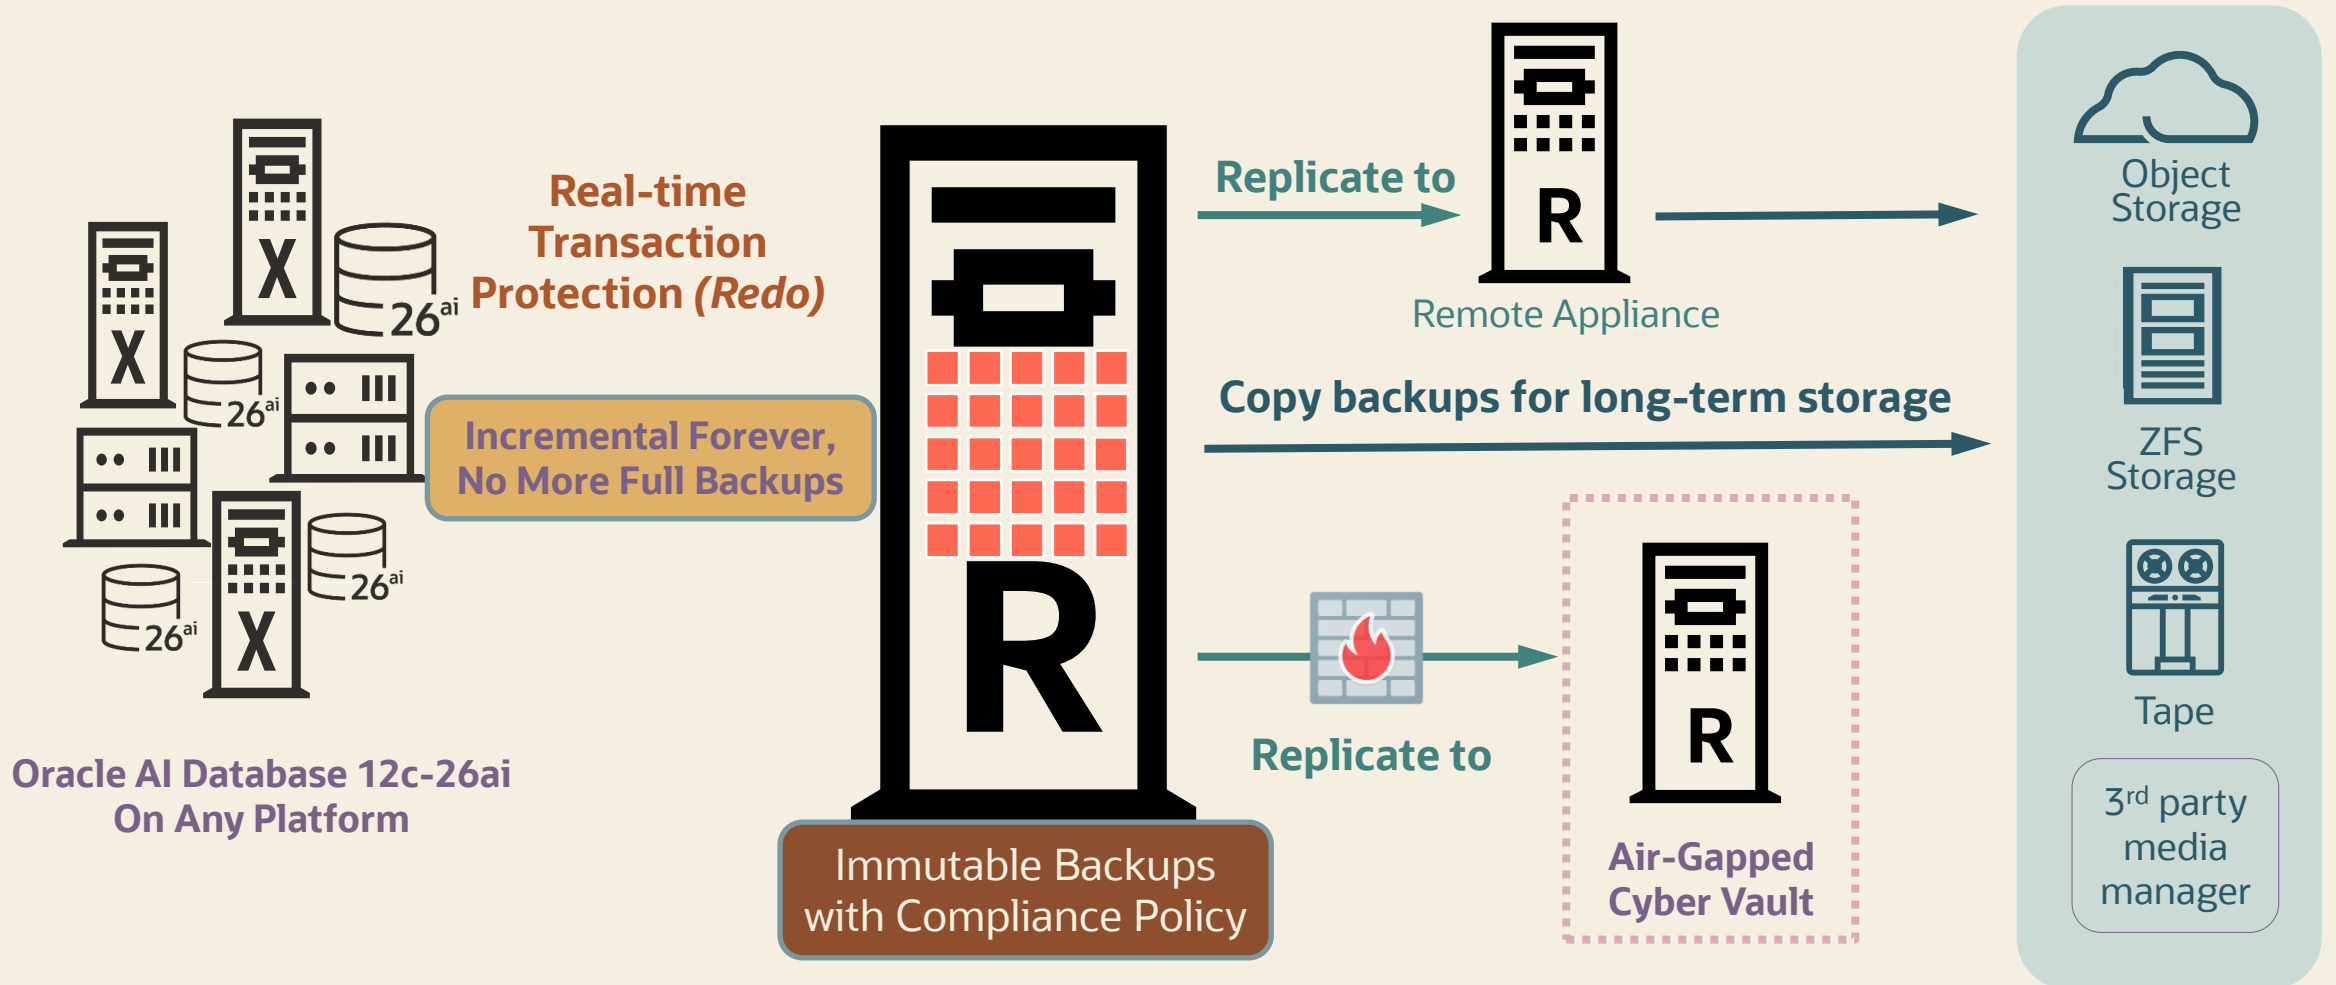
X

X

X

$26^{ai}$

$26^{ai}$

$26^{ai}$

$26^{ai}$

Real-time Transaction Protection *(Redo)*

Incremental Forever, No More Full Backups

Oracle AI Database 12c-26ai On Any Platform

R

Immutable Backups with Compliance Policy

Replicate to

R

Remote Appliance

Copy backups for long-term storage

Replicate to

R

Air-Gapped Cyber Vault

Object Storage

ZFS Storage

Tape

3$^{rd}$ party media manager